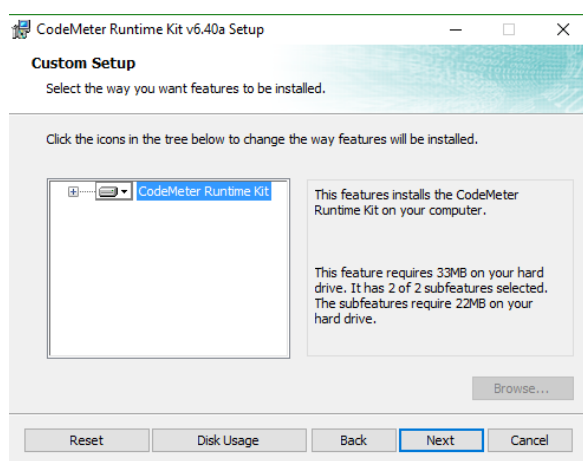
CodeMeter Runtime Kit v6.40a Setup

Custom Setup

Select the way you want features to be installed.

Click the icons in the tree below to change the way features will be installed.

CodeMeter Runtime Kit

This features installs the CodeMeter Runtime Kit on your computer.

This feature requires 33MB on your hard drive. It has 2 of 2 subfeatures selected. The subfeatures require 22MB on your hard drive.

Browse...

Reset

Disk Usage

Back

Next

Cancel